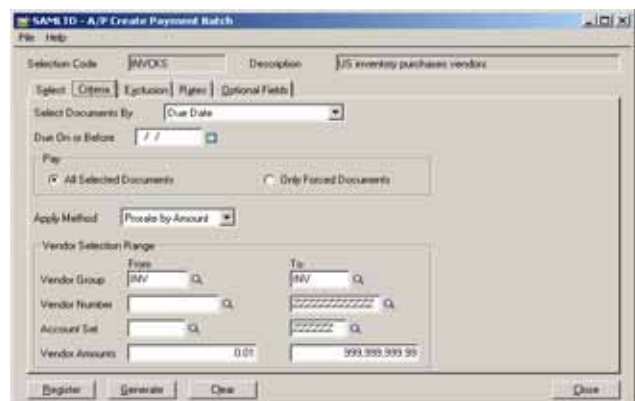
SAMLTD - A/P Create Payment Batch
File Help

Selection Code INVCKS Description US inventory purchases vendors

Select Criteria Exclusion Rates Optional Fields

Select Documents By Due Date

Due On or Before / /

Pay
All Selected Documents
Only Forced Documents

Apply Method Prorate by Amount

Vendor Selection Range
From To
Vendor Group INV INV
Vendor Number ZZZZZZZZZZZZ
Account Set ZZZZZZ
Vendor Amounts 0.01 999,999,999.99

Register Generate Clear Close